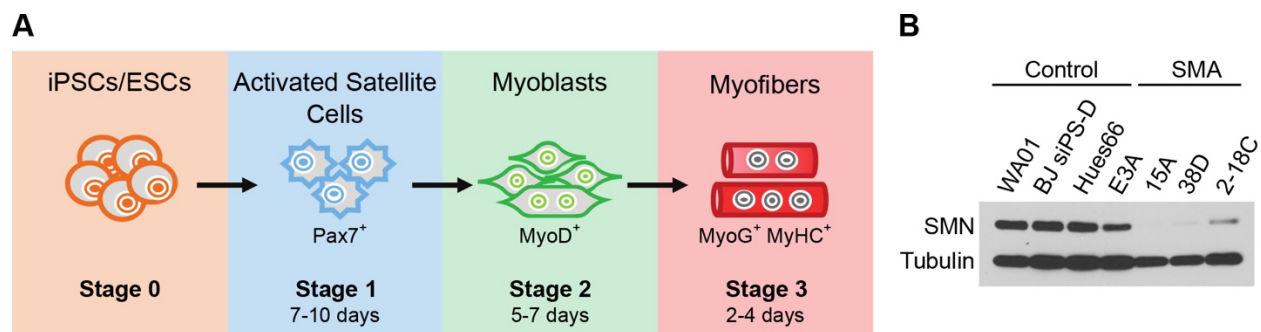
A

iPSCs/ESCs

Stage 0

Activated Satellite Cells

Pax7$^+$

Stage 1
7-10 days

Myoblasts

MyoD$^+$

Stage 2
5-7 days

Myofibers

MyoG$^+$ MyHC$^+$

Stage 3
2-4 days

B

Control

SMA

WA01
BJ siPS-D
Hues66
E3A
15A
38D
2-18C

SMN
Tubulin